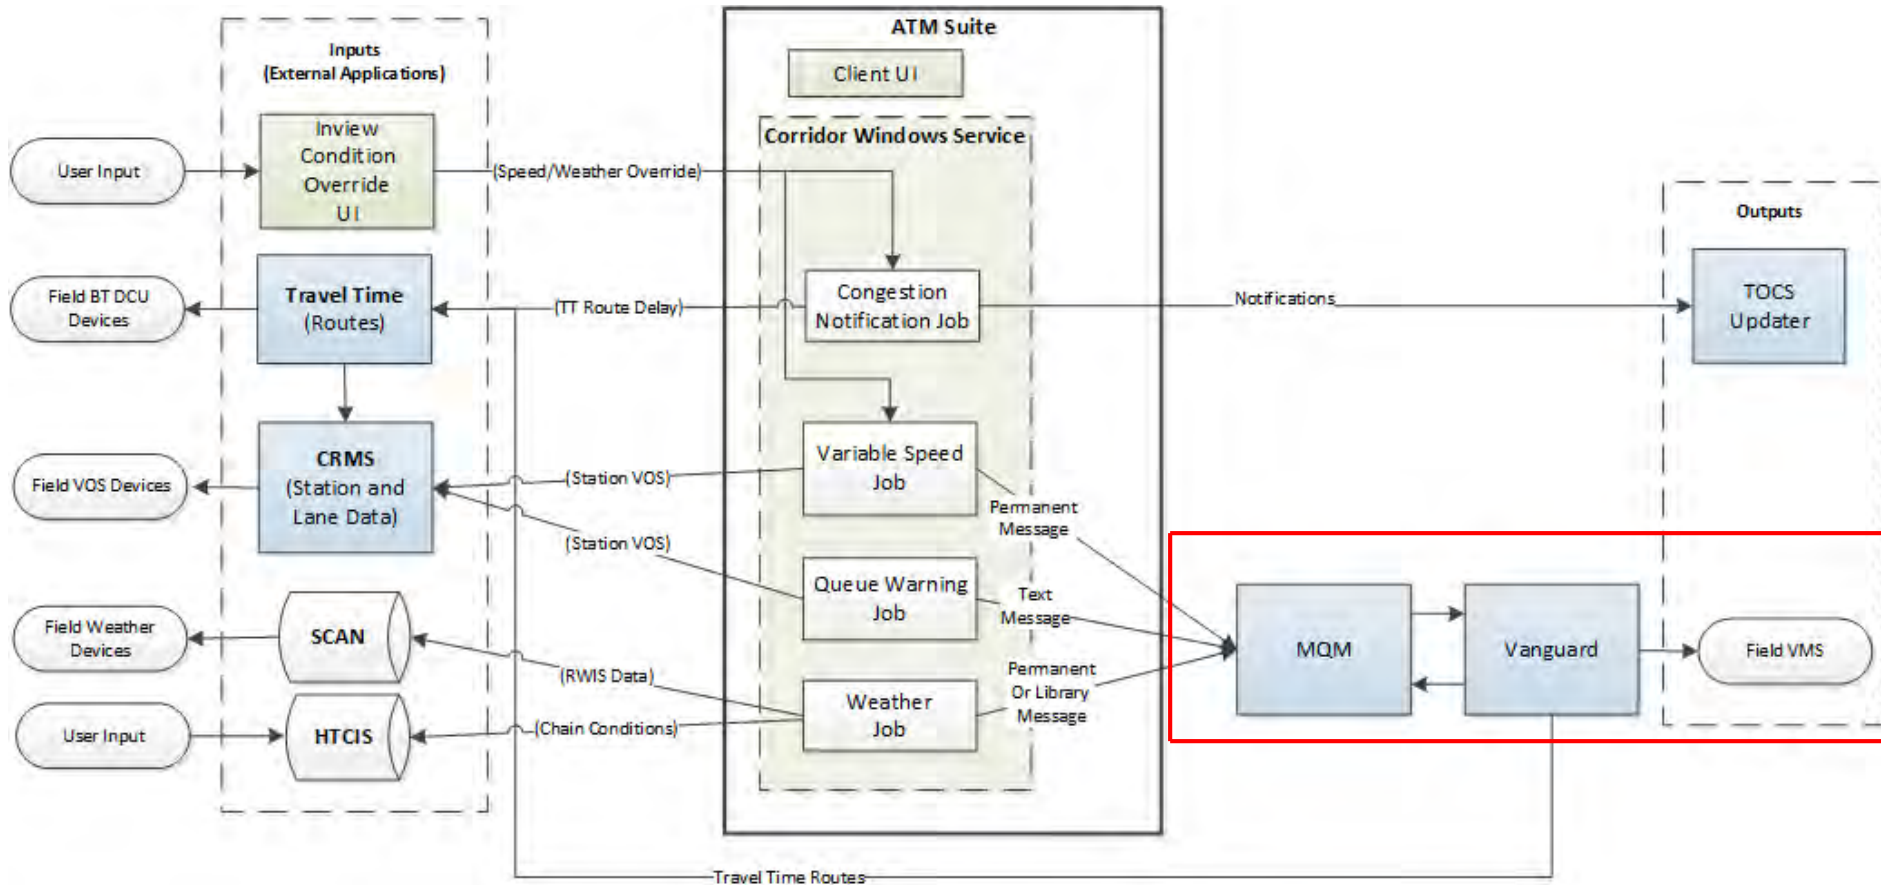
Inputs
(External Applications)

ATM Suite

Client UI

Corridor Windows Service

User Input

Inview Condition Override UI

(Speed/Weather Override)

Field BT DCU Devices

Travel Time (Routes)

(TT Route Delay)

Congestion Notification Job

Notifications

Outputs

TOCS Updater

Field VOS Devices

CRMS (Station and Lane Data)

(Station VOS)

Variable Speed Job

Permanent Message

(Station VOS)

Queue Warning Job

Text Message

Field Weather Devices

SCAN

(RWIS Data)

Permanent Or Library Message

MQM

Vanguard

Field VMS

User Input

HTCIS

(Chain Conditions)

Weather Job

Travel Time Routes